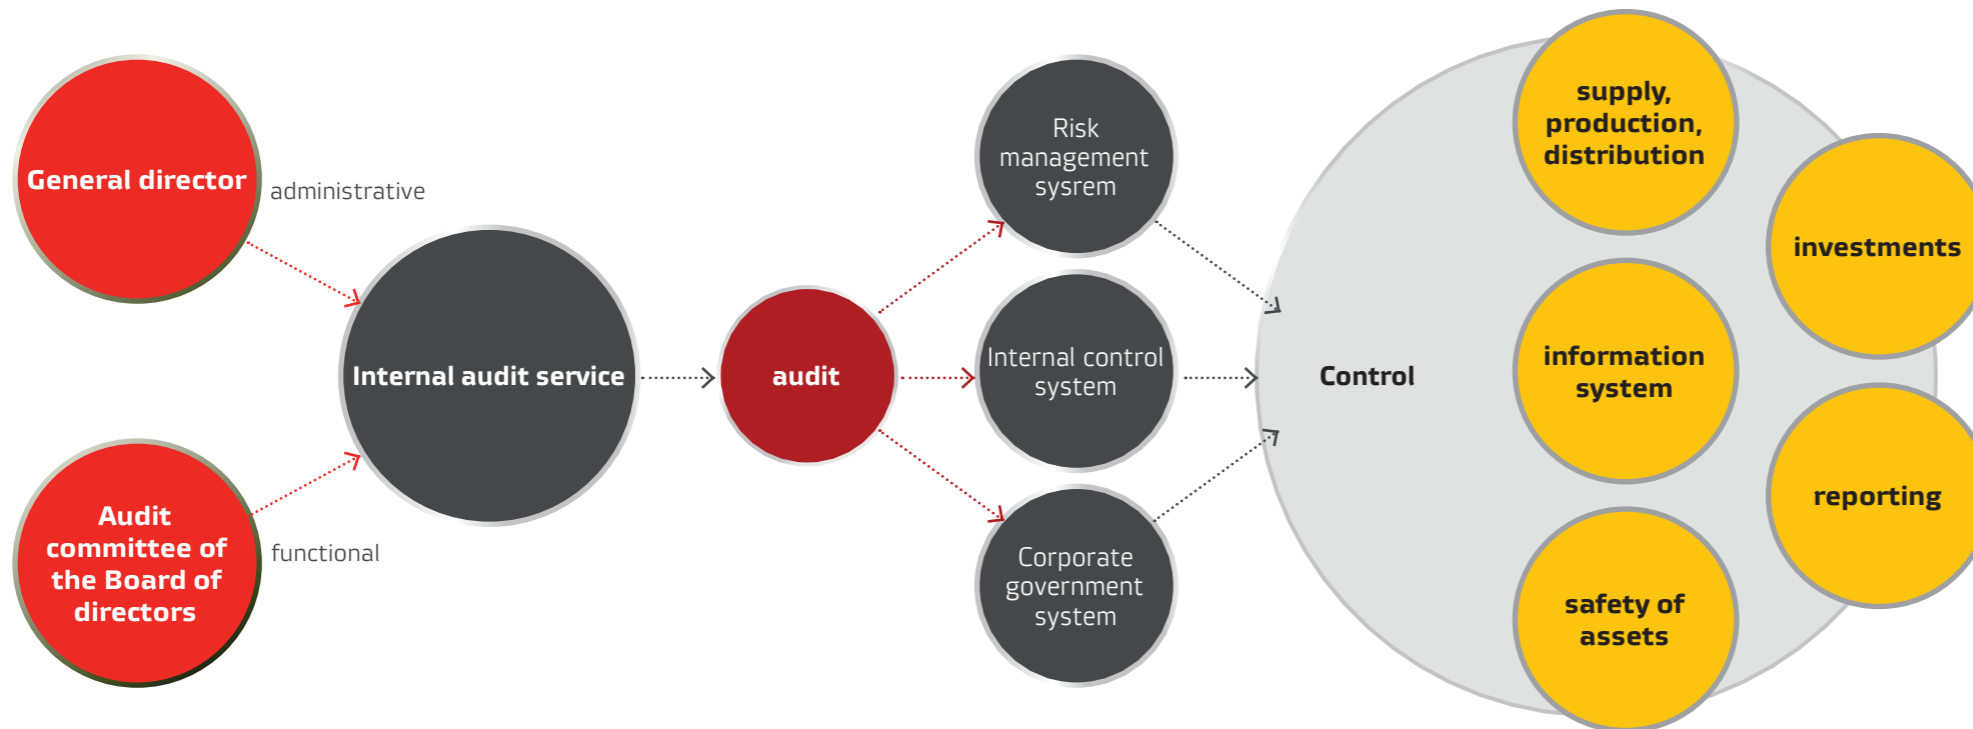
General director

administrative

Audit committee of the Board of directors

functional

Internal audit service

audit

Risk management sysrem

Internal control system

Corporate government system

Control

supply, production, distribution

investments

information system

reporting

safety of assets